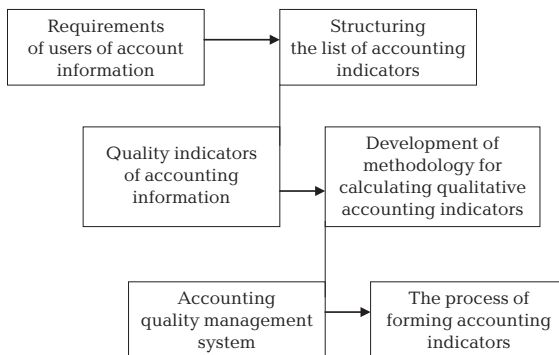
Requirements of users of account information

Structuring the list of accounting indicators

Quality indicators of accounting information

Development of methodology for calculating qualitative accounting indicators

Accounting quality management system

The process of forming accounting indicators